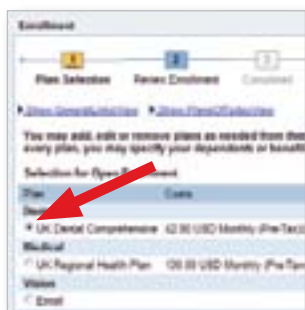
Enrollment

1
Plan Selection

2
Review Enrollment

3
Completed

Show General/Initial Help   Show Plans/Eligibilities

You may add, edit or remove plans as needed from the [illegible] every plan, you may specify your dependents or benefi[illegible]

Selection for Open E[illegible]

| Plan | Costs |
|---|---|
| Dental | |
| UK Dental Comprehensive | 62.90 USD Monthly (Pre-Tax) |
| Medical | |
| UK Regional Health Plan | 100.00 USD Monthly (Pre-Tax) |
| Vision | |
| Enroll | |